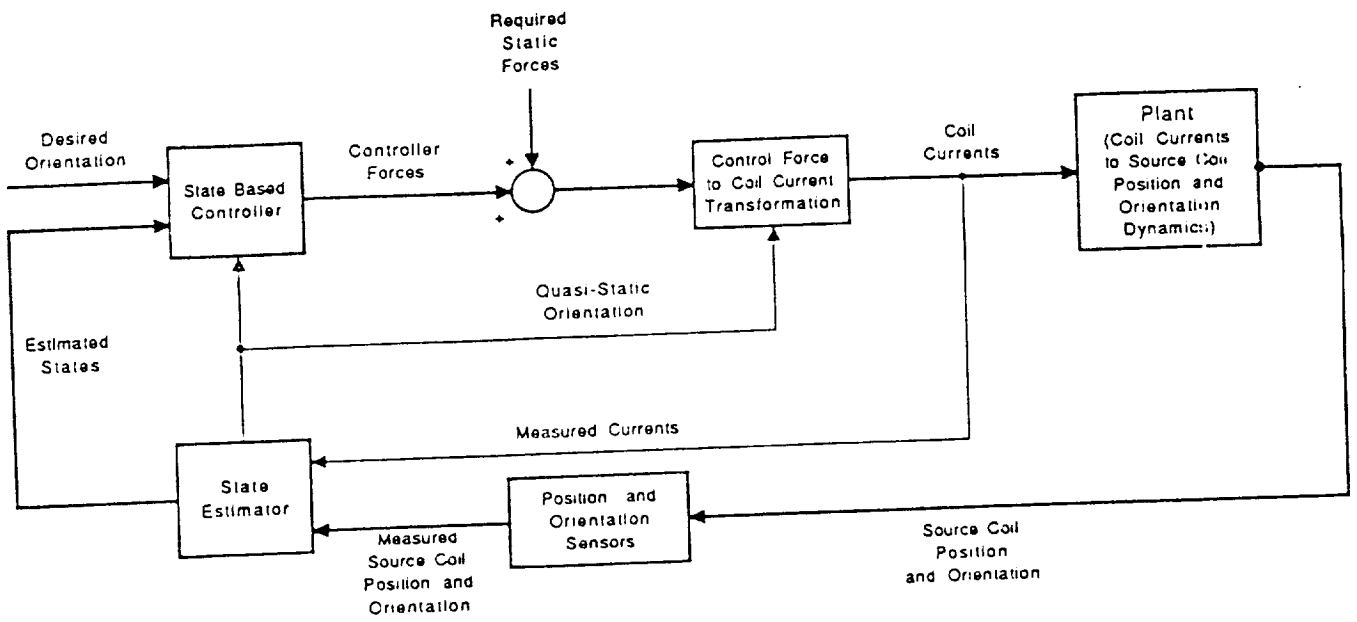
Required Static Forces

Desired Orientation

State Based Controller

Controller Forces

+

+

Control Force to Coil Current Transformation

Coil Currents

Plant (Coil Currents to Source Coil Position and Orientation Dynamics)

Quasi-Static Orientation

Estimated States

Measured Currents

State Estimator

Position and Orientation Sensors

Measured Source Coil Position and Orientation

Source Coil Position and Orientation